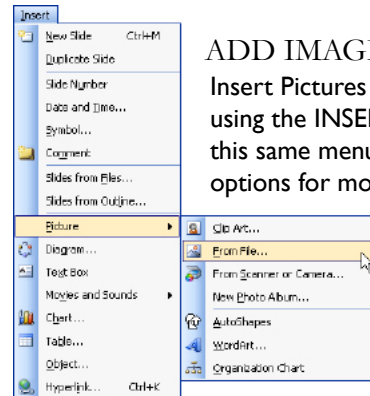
Insert

New Slide Ctrl+M
Duplicate Slide
Slide Number
Date and Time...
Symbol...
Comment
Slides from Files...
Slides from Outline...
Picture
Diagram...
Text Box
Movies and Sounds
Chart...
Table...
Object...
Hyperlink... Ctrl+K

Clip Art...
From File...
From Scanner or Camera...
New Photo Album...
AutoShapes
WordArt...
Organization Chart

ADD IMAG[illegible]
Insert Pictures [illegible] using the INSE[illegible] this same menu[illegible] options for mo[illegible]